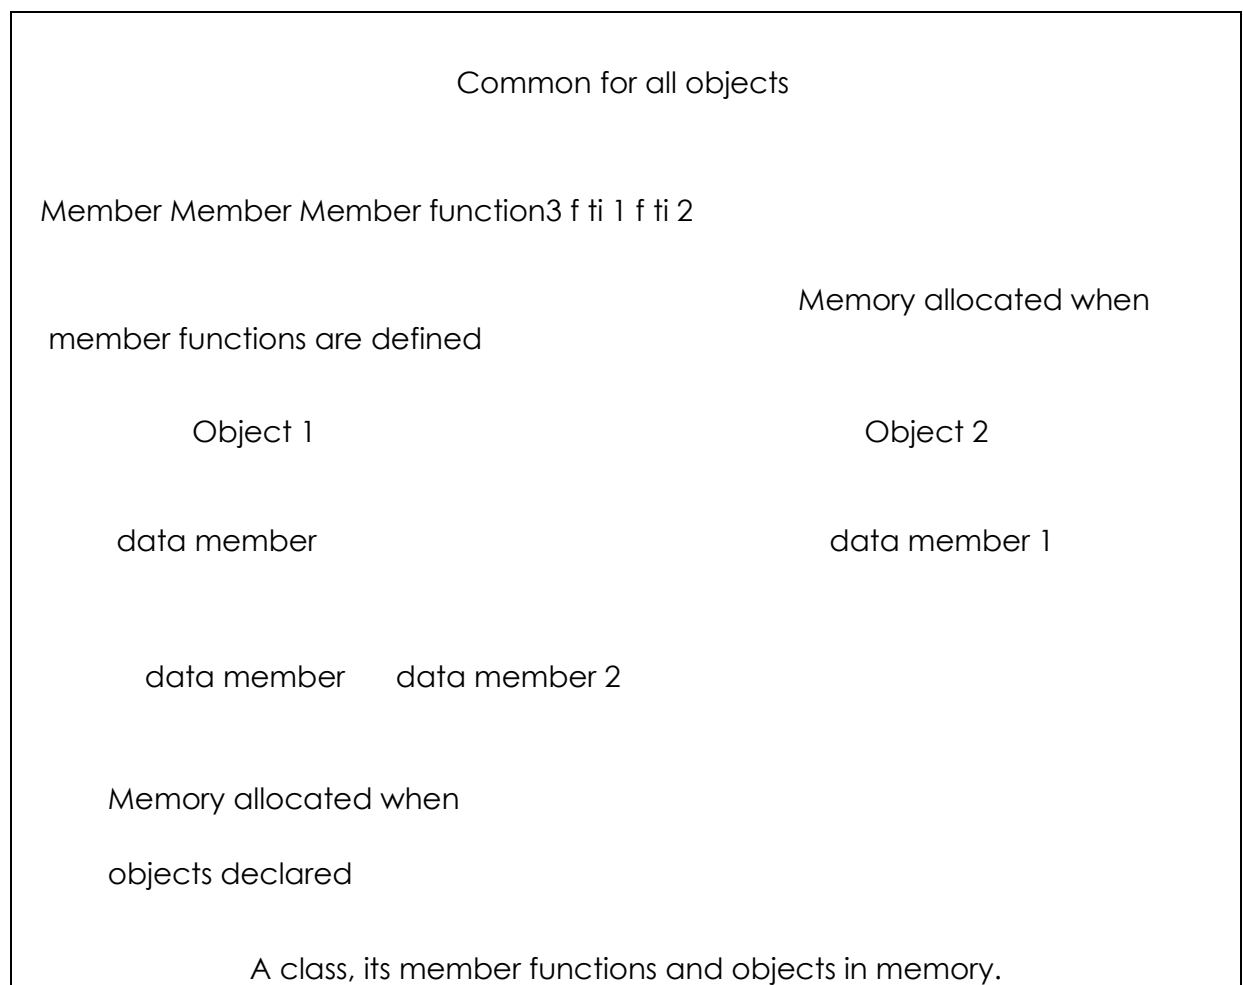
Common for all objects

Member Member Member function3 f ti 1 f ti 2

Memory allocated when member functions are defined

Object 1

Object 2

data member

data member 1

data member data member 2

Memory allocated when

objects declared

A class, its member functions and objects in memory.